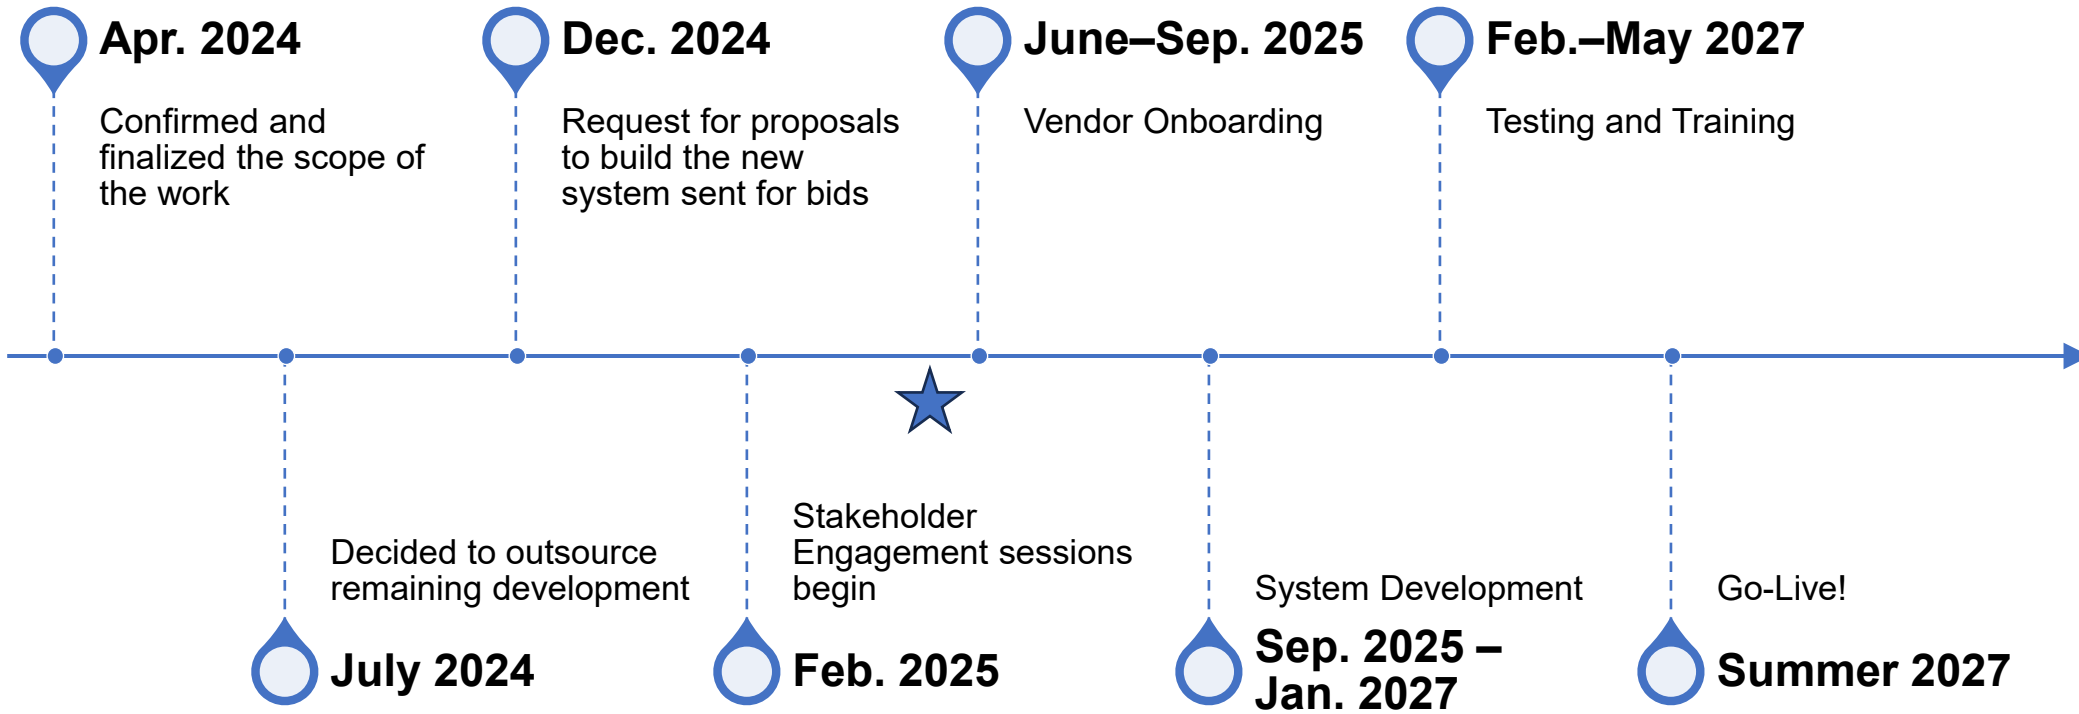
Apr. 2024

Confirmed and finalized the scope of the work

Dec. 2024

Request for proposals to build the new system sent for bids

June–Sep. 2025

Vendor Onboarding

Feb.–May 2027

Testing and Training

Decided to outsource remaining development

July 2024

Stakeholder Engagement sessions begin

Feb. 2025

System Development

Sep. 2025 – Jan. 2027

Go-Live!

Summer 2027